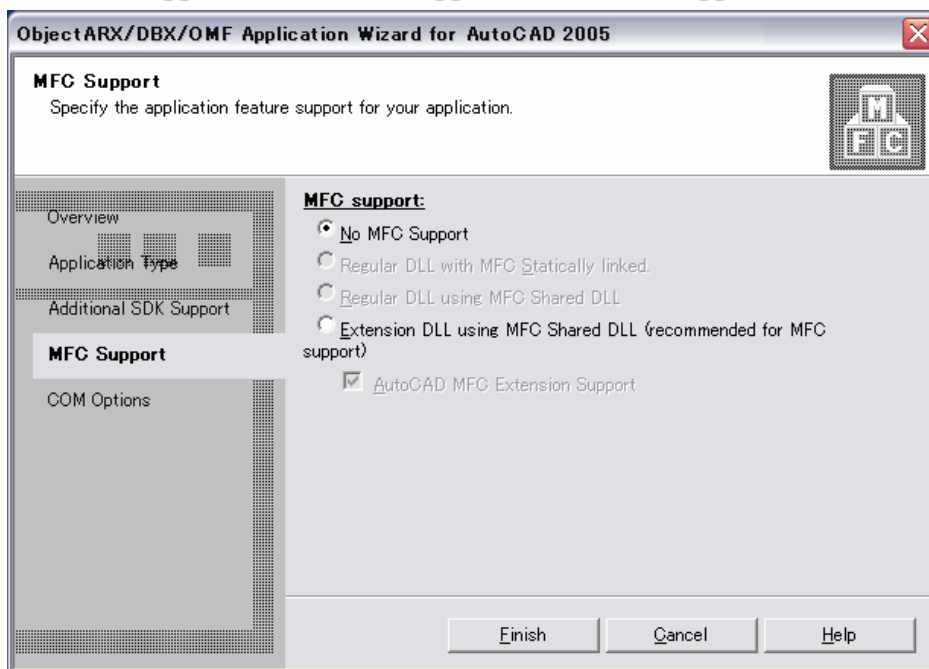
ObjectARX/DBX/OMF Application Wizard for AutoCAD 2005

MFC Support
Specify the application feature support for your application.

M
F C

Overview
Application Type
Additional SDK Support
MFC Support
COM Options

MFC support:
No MFC Support
Regular DLL with MFC Statically linked.
Regular DLL using MFC Shared DLL
Extension DLL using MFC Shared DLL (recommended for MFC support)
AutoCAD MFC Extension Support

Finish
Cancel
Help